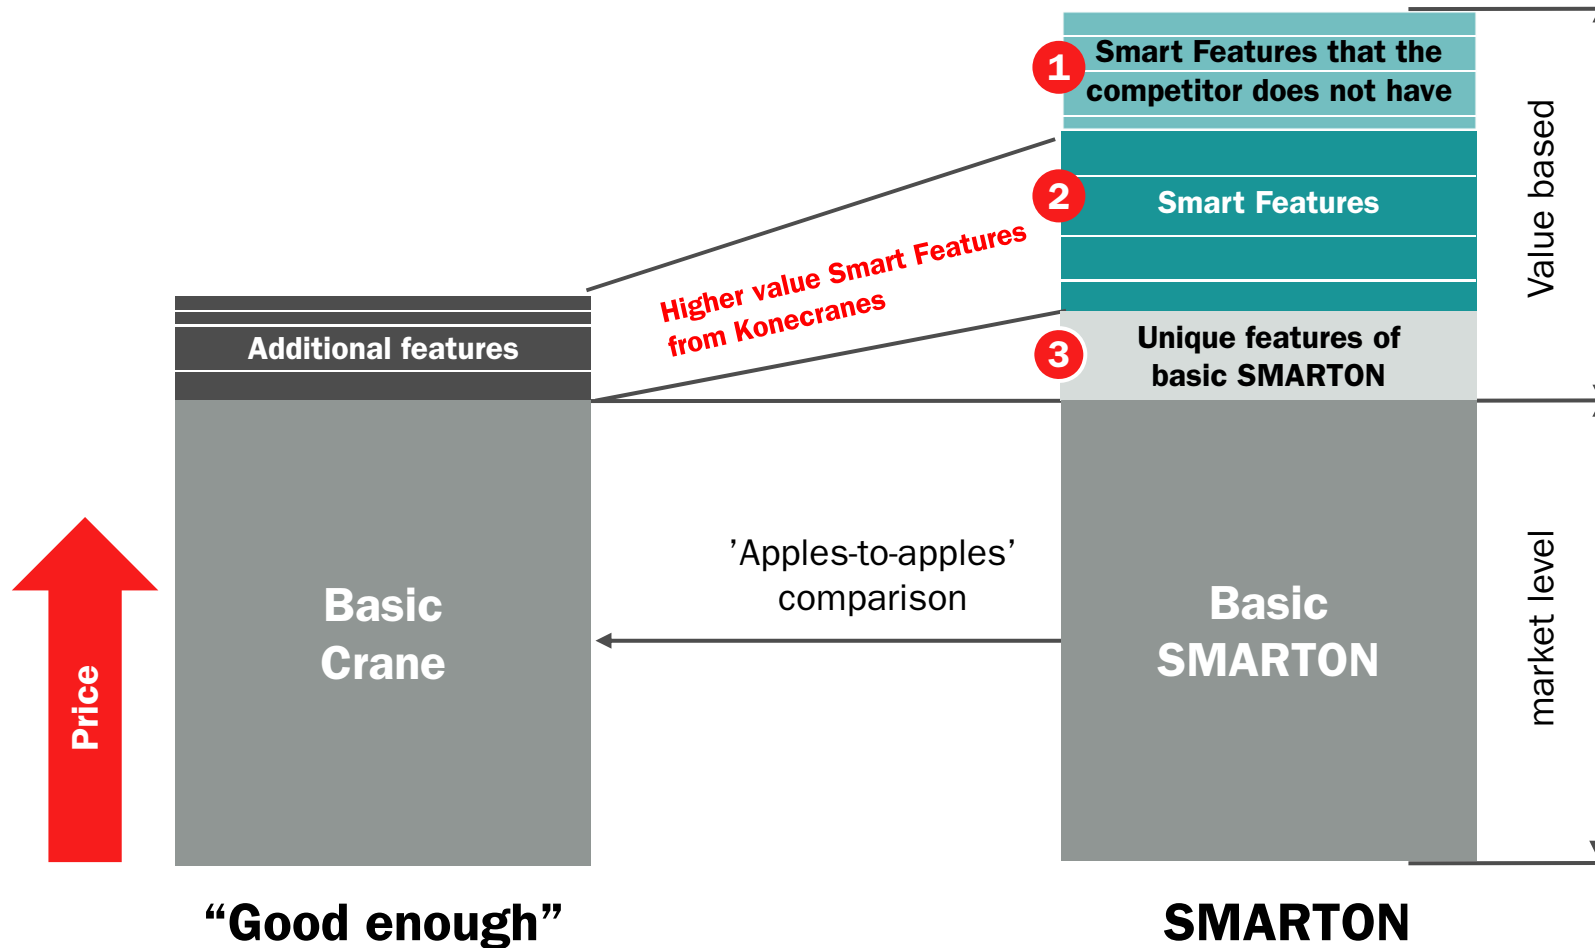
1 Smart Features that the competitor does not have

2 Smart Features

3 Unique features of basic SMARTON

Value based

Higher value Smart Features from Konecranes

Additional features

Basic Crane

'Apples-to-apples' comparison

Basic SMARTON

market level

Price

"Good enough"

SMARTON